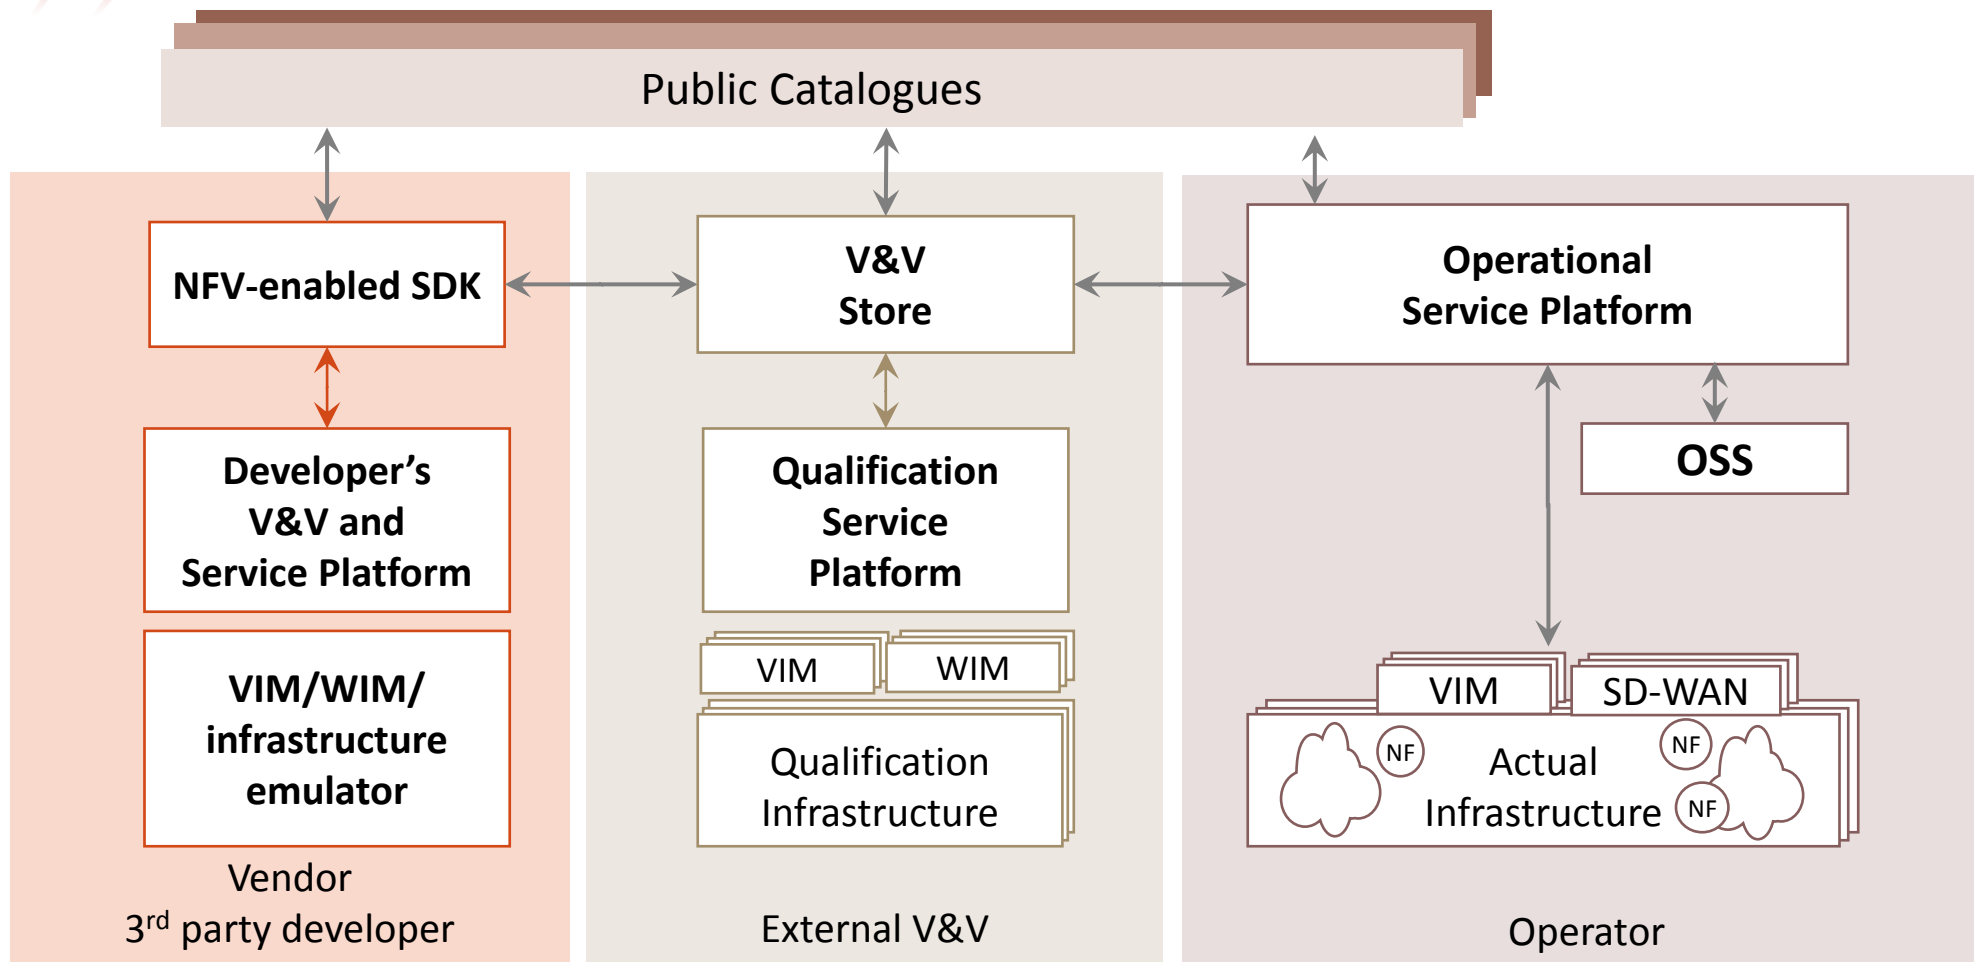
Public Catalogues

NFV-enabled SDK

Developer's V&V and Service Platform

VIM/WIM/ infrastructure emulator

Vendor
3$^{rd}$ party developer

V&V Store

Qualification Service Platform

VIM

WIM

Qualification Infrastructure

External V&V

Operational Service Platform

OSS

VIM

SD-WAN

NF

NF

NF

Actual Infrastructure

Operator